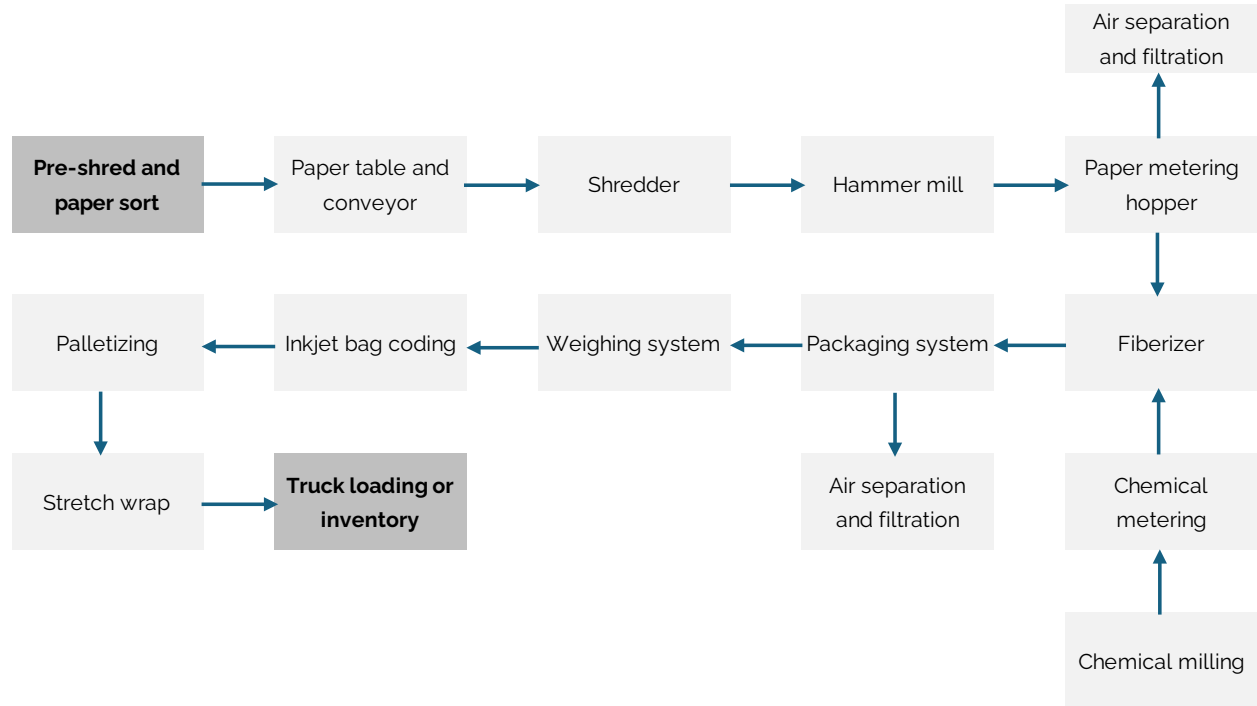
Air separation and filtration

Pre-shred and paper sort

Paper table and conveyor

Shredder

Hammer mill

Paper metering hopper

Palletizing

Inkjet bag coding

Weighing system

Packaging system

Fiberizer

Stretch wrap

Truck loading or inventory

Air separation and filtration

Chemical metering

Chemical milling